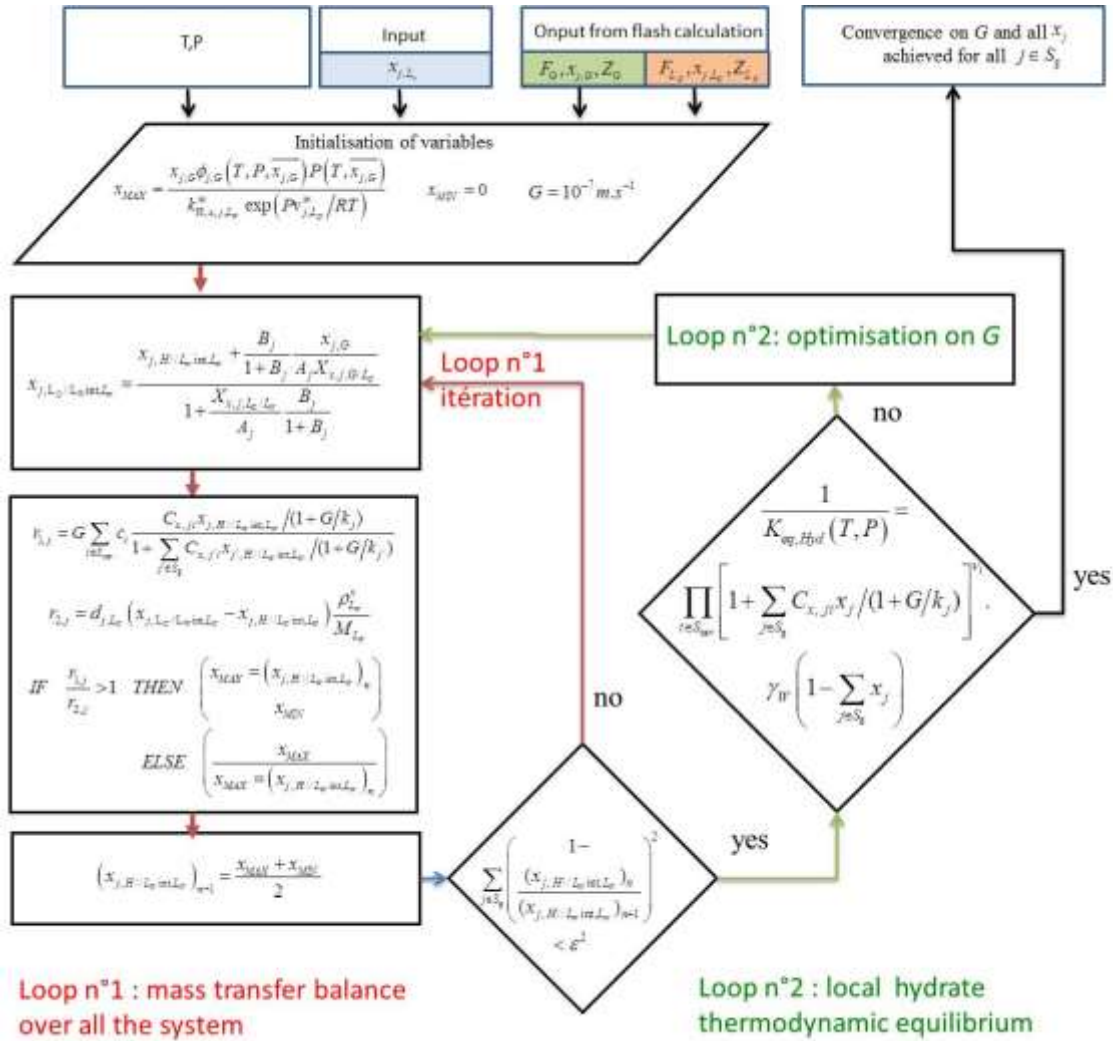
T,P

Input

$x_{j,L_w}$

Onput from flash calculation

$F_G, x_{j,G}, Z_G$

$F_{L_w}, x_{j,L_w}, Z_{L_w}$

Convergence on $G$ and all $x_j$ achieved for all $j \in S_g$

Initialisation of variables

$x_{MAX} = \frac{x_{j,G}\phi_{j,G}\left(T,P,\overline{x_{j,G}}\right)P\left(T,\overline{x_{j,G}}\right)}{k^{\infty}_{H,x,j,L_w}\exp\left(Pv^{\infty}_{j,L_w}/RT\right)}$ $x_{MIN} = 0$ $G = 10^{-7}\,m.s^{-1}$

$x_{j,L_w/L_w\,int\,L_w} = \frac{x_{j,H/L_w\,int\,L_w} + \frac{B_j}{1+B_j}\frac{x_{j,G}}{A_j X_{s,j,G/L_w}}}{1+\frac{X_{s,j,L_w/L_w}}{A_j}\frac{B_j}{1+B_j}}$

Loop n°1 itération

Loop n°2: optimisation on $G$

no

$r_{1,j} = G\sum_{i\in S_w} c_i \frac{C_{s,ji}x_{j,H/L_w\,int\,L_w}/(1+G/k_j)}{1+\sum_{j\in S_g} C_{s,ji}x_{j,H/L_w\,int\,L_w}/(1+G/k_j)}$

$r_{2,j} = d_{j,L_w}\left(x_{j,L_w/L_w\,int\,L_w} - x_{j,H/L_w\,int\,L_w}\right)\frac{\rho^0_{L_w}}{M_{L_w}}$

$IF\ \frac{r_{1,j}}{r_{2,j}} > 1\ THEN\ \begin{pmatrix} x_{MAX} = \left(x_{j,H/L_w\,int\,L_w}\right)_n \\ x_{MIN} \end{pmatrix}$

$ELSE\ \begin{pmatrix} x_{MAX} \\ x_{MAX} = \left(x_{j,H/L_w\,int\,L_w}\right)_n \end{pmatrix}$

$\frac{1}{K_{eq,Hyd}(T,P)} = \prod_{i\in S_{sav}}\left[1+\sum_{j\in S_g} C_{s,ji}x_j/(1+G/k_j)\right]^{v_i} \cdot \gamma_W\left(1-\sum_{j\in S_g} x_j\right)$

yes

no

$\left(x_{j,H/L_w\,int\,L_w}\right)_{n+1} = \frac{x_{MAX}+x_{MIN}}{2}$

$\sum_{j\in S_g}\left(1-\frac{(x_{j,H/L_w\,int\,L_w})_n}{(x_{j,H/L_w\,int\,L_w})_{n+1}}\right)^2 < \varepsilon^2$

yes

Loop n°1 : mass transfer balance over all the system

Loop n°2 : local hydrate thermodynamic equilibrium